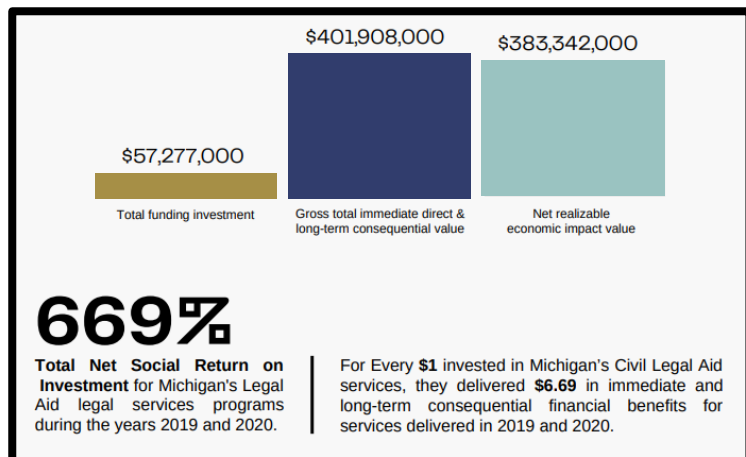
$57,277,000

Total funding investment

$401,908,000

Gross total immediate direct & long-term consequential value

$383,342,000

Net realizable economic impact value

669%

**Total Net Social Return on Investment** for Michigan's Legal Aid legal services programs during the years 2019 and 2020.

For Every **$1** invested in Michigan's Civil Legal Aid services, they delivered **$6.69** in immediate and long-term consequential financial benefits for services delivered in 2019 and 2020.